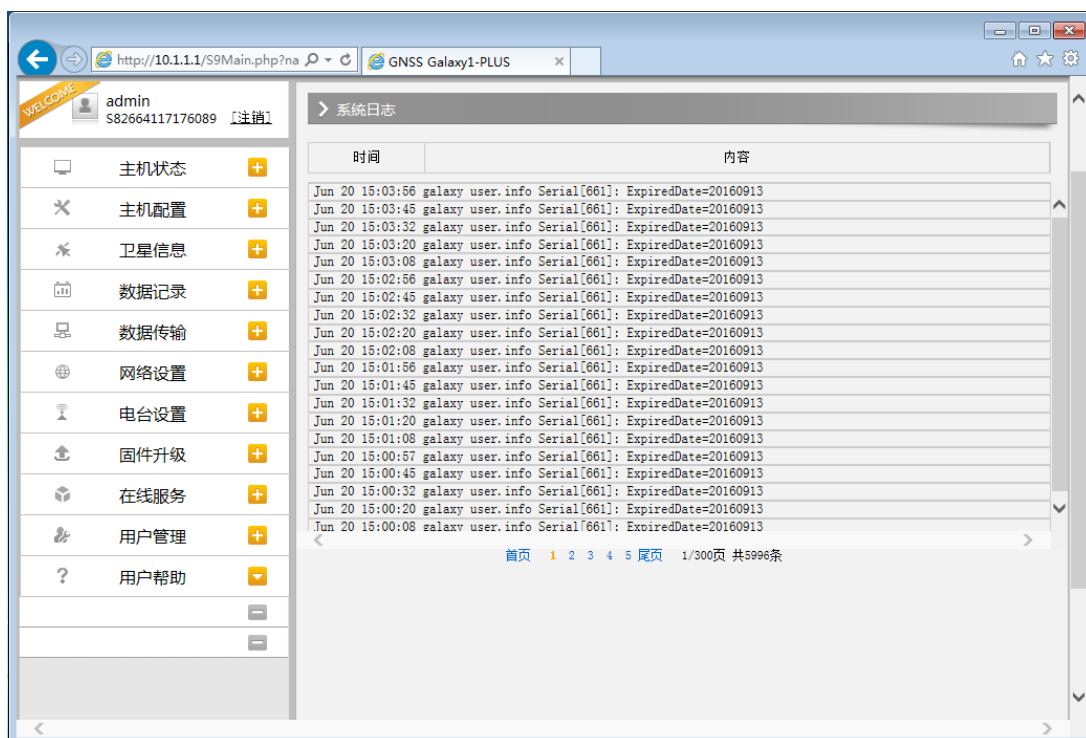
http://10.1.1.1/S9Main.php?na
GNSS Galaxy1-PLUS

WELCOME
admin
S82664117176089 [注销]

主机状态
主机配置
卫星信息
数据记录
数据传输
网络设置
电台设置
固件升级
在线服务
用户管理
用户帮助

系统日志

| 时间 | 内容 |
|---|---|

Jun 20 15:03:56 galaxy user.info Serial[661]: ExpiredDate=20160913
Jun 20 15:03:45 galaxy user.info Serial[661]: ExpiredDate=20160913
Jun 20 15:03:32 galaxy user.info Serial[661]: ExpiredDate=20160913
Jun 20 15:03:20 galaxy user.info Serial[661]: ExpiredDate=20160913
Jun 20 15:03:08 galaxy user.info Serial[661]: ExpiredDate=20160913
Jun 20 15:02:56 galaxy user.info Serial[661]: ExpiredDate=20160913
Jun 20 15:02:45 galaxy user.info Serial[661]: ExpiredDate=20160913
Jun 20 15:02:32 galaxy user.info Serial[661]: ExpiredDate=20160913
Jun 20 15:02:20 galaxy user.info Serial[661]: ExpiredDate=20160913
Jun 20 15:02:08 galaxy user.info Serial[661]: ExpiredDate=20160913
Jun 20 15:01:56 galaxy user.info Serial[661]: ExpiredDate=20160913
Jun 20 15:01:45 galaxy user.info Serial[661]: ExpiredDate=20160913
Jun 20 15:01:32 galaxy user.info Serial[661]: ExpiredDate=20160913
Jun 20 15:01:20 galaxy user.info Serial[661]: ExpiredDate=20160913
Jun 20 15:01:08 galaxy user.info Serial[661]: ExpiredDate=20160913
Jun 20 15:00:57 galaxy user.info Serial[661]: ExpiredDate=20160913
Jun 20 15:00:45 galaxy user.info Serial[661]: ExpiredDate=20160913
Jun 20 15:00:32 galaxy user.info Serial[661]: ExpiredDate=20160913
Jun 20 15:00:20 galaxy user.info Serial[661]: ExpiredDate=20160913
Jun 20 15:00:08 galaxy user.info Serial[661]: ExpiredDate=20160913

首页 1 2 3 4 5 尾页 1/300页 共5996条